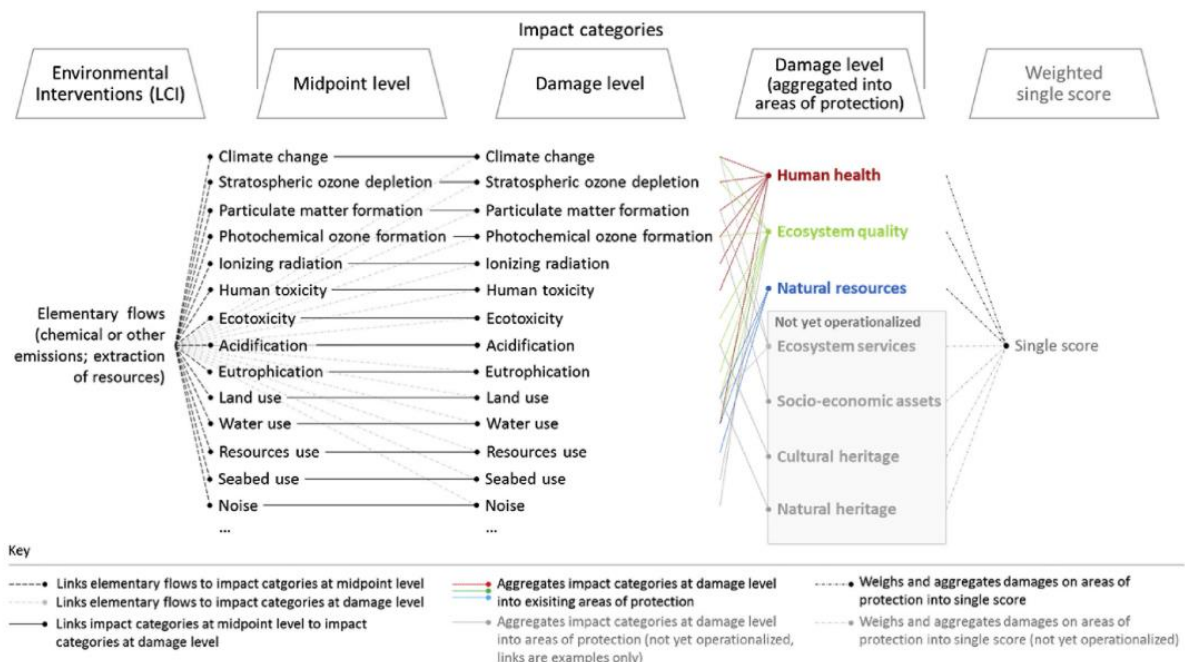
Impact categories

Environmental Interventions (LCI)

Midpoint level

Damage level

Damage level (aggregated into areas of protection)

Weighted single score

Elementary flows (chemical or other emissions; extraction of resources)

Climate change
Stratospheric ozone depletion
Particulate matter formation
Photochemical ozone formation
Ionizing radiation
Human toxicity
Ecotoxicity
Acidification
Eutrophication
Land use
Water use
Resources use
Seabed use
Noise
...

Climate change
Stratospheric ozone depletion
Particulate matter formation
Photochemical ozone formation
Ionizing radiation
Human toxicity
Ecotoxicity
Acidification
Eutrophication
Land use
Water use
Resources use
Seabed use
Noise
...

Human health
Ecosystem quality
Natural resources
Not yet operationalized
Ecosystem services
Socio-economic assets
Cultural heritage
Natural heritage

Single score

Key

Links elementary flows to impact catgories at midpoint level
Links elementary flows to impact categories at damage level
Links impact categories at midpoint level to impact categories at damage level

Aggregates impact categories at damage level into exisiting areas of protection
Aggregates impact categories at damage level into areas of protection (not yet operationalized, links are examples only)

Weighs and aggregates damages on areas of protection into single score
Weighs and aggregates damages on areas of protection into single score (not yet operationalized)